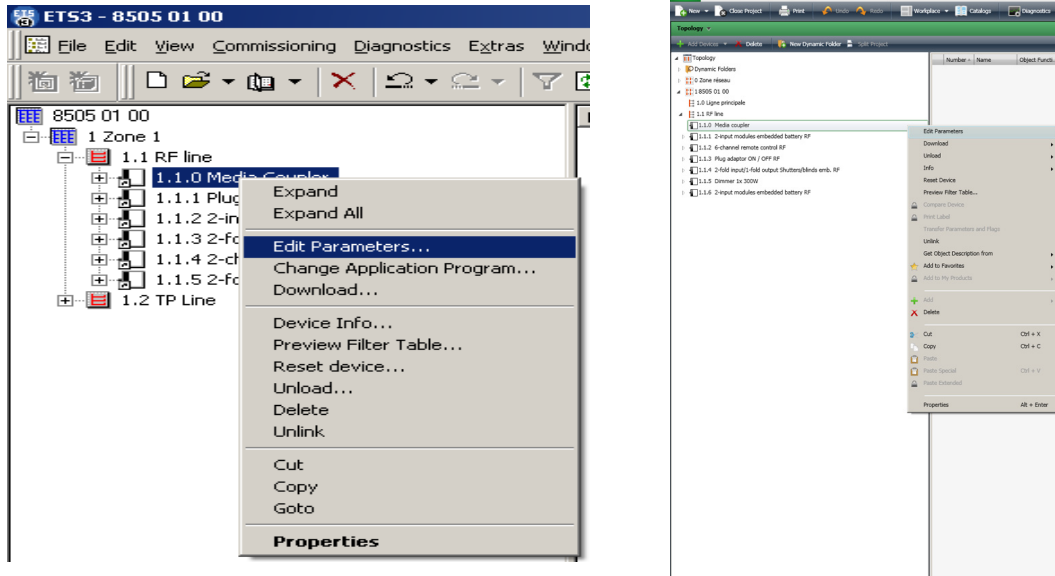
ETS3 - 8505 01 00

File Edit View Commissioning Diagnostics Extras Windo

8505 01 00
1 Zone 1
1.1 RF line
1.1.0 Media Coupler
1.1.1 Plug
1.1.2 2-in
1.1.3 2-fo
1.1.4 2-ch
1.1.5 2-fo
1.2 TP Line

Expand
Expand All
Edit Parameters...
Change Application Program...
Download...
Device Info...
Preview Filter Table...
Reset device...
Unload...
Delete
Unlink
Cut
Copy
Goto
Properties

New Close Project Print Undo Redo Workplace Catalogs Diagnostics

Topology

Add Devices Delete New Dynamic Folder Split Project

Topology
Dynamic Folders
0 Zone réseau
1 8505 01 00
1.0 Ligne principale
1.1 RF line
1.1.0 Media coupler
1.1.1 2-input modules embedded battery RF
1.1.2 6-channel remote control RF
1.1.3 Plug adaptor ON / OFF RF
1.1.4 2-fold input/1-fold output Shutters/blinds emb. RF
1.1.5 Dimmer 1x 300W
1.1.6 2-input modules embedded battery RF

Number Name Object Funct.

Edit Parameters
Download
Unload
Info
Reset Device
Preview Filter Table...
Compare Device
Print Label
Transfer Parameters and Flags
Unlink
Get Object Description from
Add to Favorites
Add to My Products
Add
Delete
Cut Ctrl + X
Copy Ctrl + C
Paste
Paste Special Ctrl + V
Paste Extended
Properties Alt + Enter